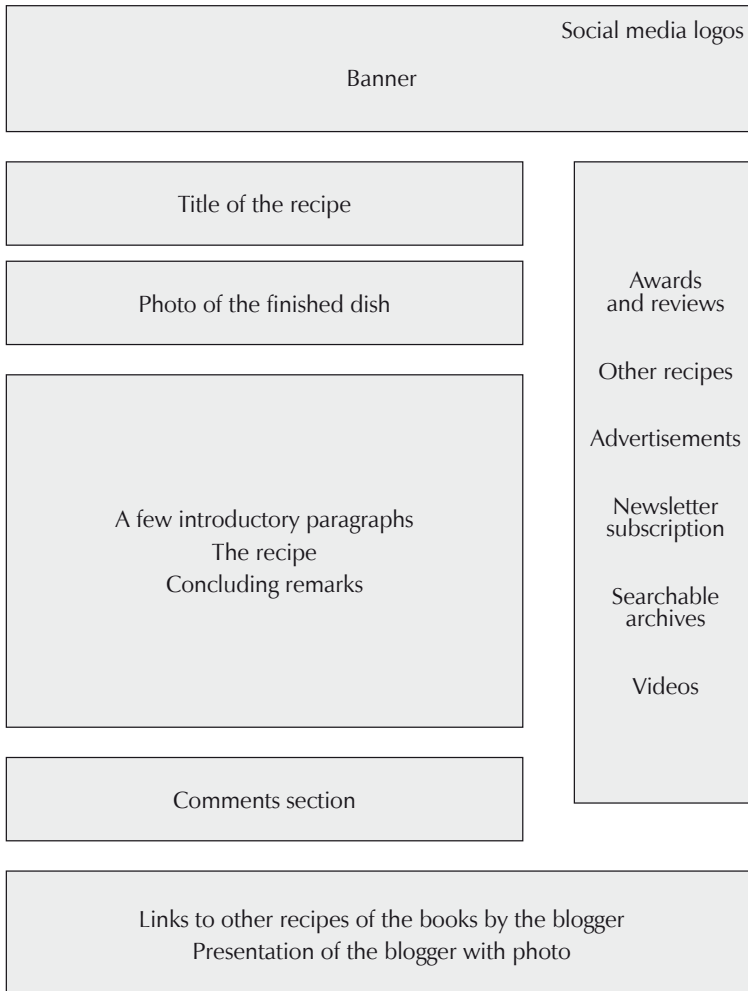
Social media logos

Banner

Title of the recipe

Photo of the finished dish

A few introductory paragraphs
The recipe
Concluding remarks

Comments section

Awards and reviews

Other recipes

Advertisements

Newsletter subscription

Searchable archives

Videos

Links to other recipes of the books by the blogger
Presentation of the blogger with photo